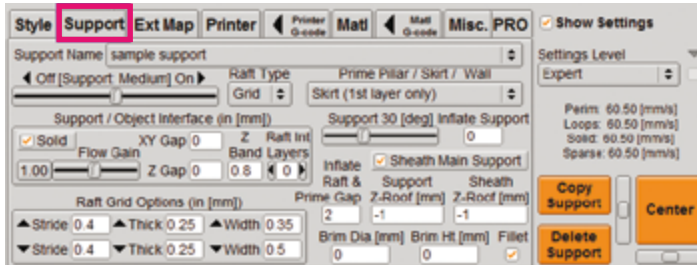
Style | Support | Ext Map | Printer | Printer/G-code | Matl | Matl G-code | Misc. | PRO

Show Settings

Support Name sample support

Settings Level
Expert

Off [Support: Medium] On

Raft Type
Grid

Prime Pillar / Skirt / Wall
Skirt (1st layer only)

Support / Object Interface (in [mm])

Solid
XY Gap 0
Z Band 0.8
Raft Int Layers 0
Flow Gain
1.00
Z Gap 0

Support 30 [deg]
Inflate Support
0

Inflate Raft & Prime Gap
2

Sheath Main Support

Support Z-Roof [mm]
-1

Sheath Z-Roof [mm]
-1

Perim: 60.50 [mm/s]
Loops: 60.50 [mm/s]
Solid: 60.50 [mm/s]
Sparse: 60.50 [mm/s]

Raft Grid Options (in [mm])

Stride 0.4
Thick 0.25
Width 0.35
Stride 0.4
Thick 0.25
Width 0.5

Brim Dia [mm]
0
Brim Ht [mm]
0
Fillet

Copy Support

Delete Support

Center